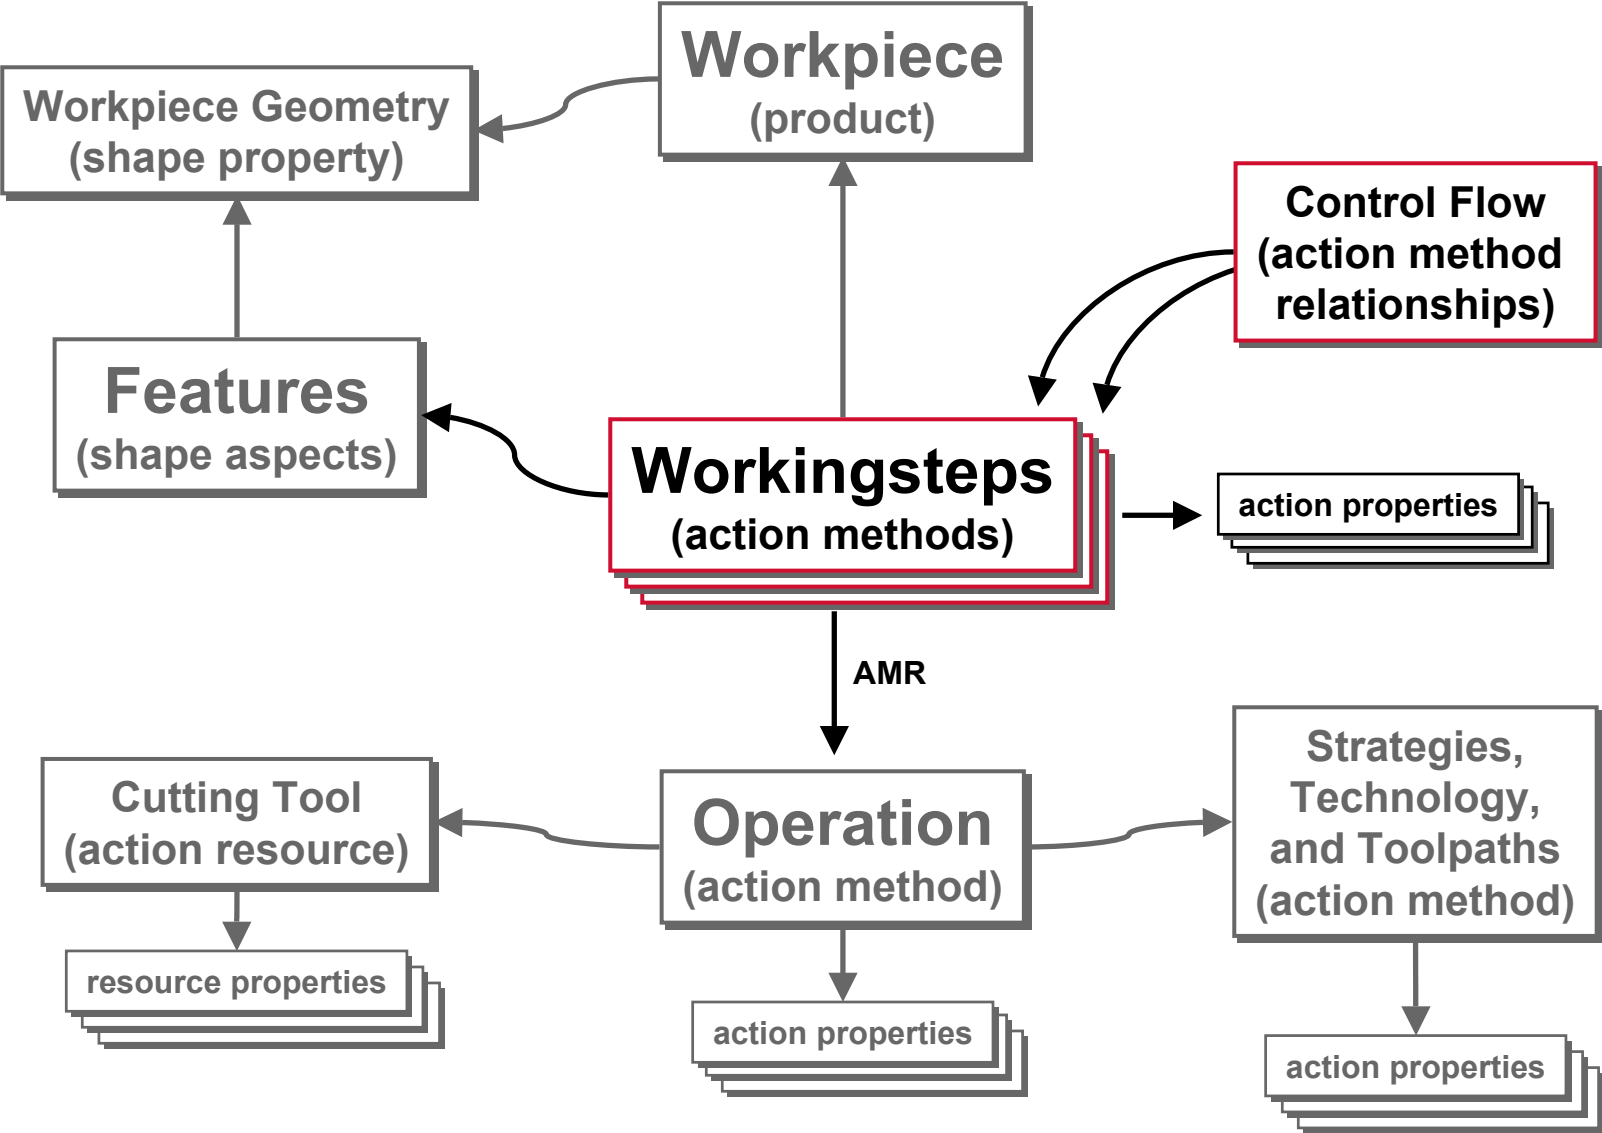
Workpiece Geometry
(shape property)

Workpiece
(product)

Control Flow
(action method relationships)

Features
(shape aspects)

Workingsteps
(action methods)

action properties

AMR

Cutting Tool
(action resource)

Operation
(action method)

Strategies, Technology, and Toolpaths
(action method)

resource properties

action properties

action properties